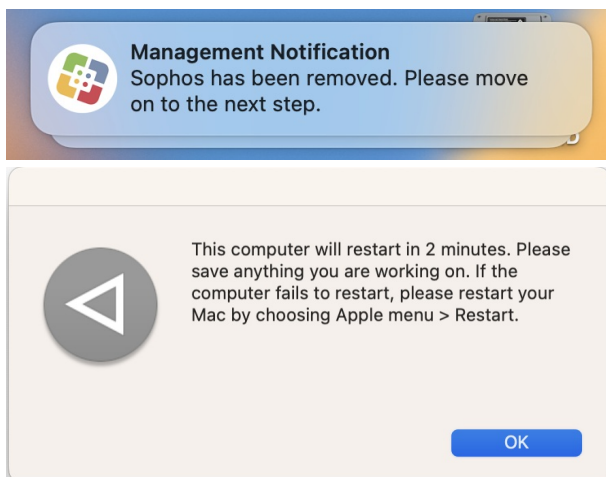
Management Notification
Sophos has been removed. Please move on to the next step.

This computer will restart in 2 minutes. Please save anything you are working on. If the computer fails to restart, please restart your Mac by choosing Apple menu > Restart.

OK